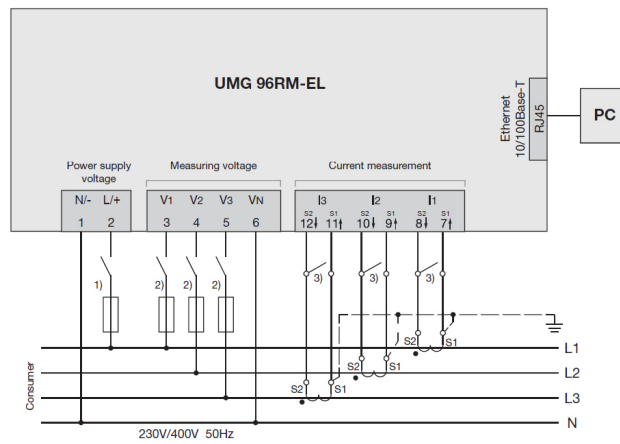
UMG 96RM-EL

Ethernet
10/100Base-T
RJ45

PC

Power supply voltage

Measuring voltage

Current measurement

| N/- | L/+ | V1 | V2 | V3 | VN | I3 | | I2 | | I1 | |
|---|---|---|---|---|---|---|---|---|---|---|---|
| | | | | | | S2 | S1 | S2 | S1 | S2 | S1 |
| 1 | 2 | 3 | 4 | 5 | 6 | 12 | 11 | 10 | 9 | 8 | 7 |

1)
2)
2)
2)
3)
3)
3)

S2
S1
S2
S1
S2
S1

Consumer

L1
L2
L3
N

230V/400V 50Hz